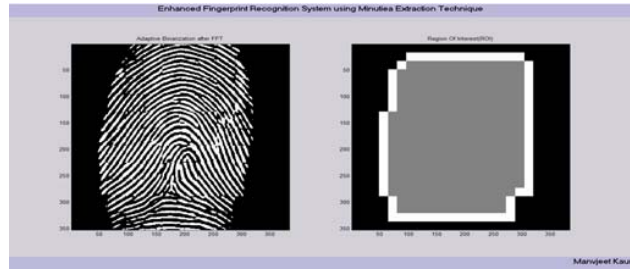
Enhanced Fingerprint Recognition System using Minutiea Extraction Technique

Adaptive Binarization after FFT

50
100
150
200
250
300
350

50 100 150 200 250 300 350

Region Of Interest(ROI)

50
100
150
200
250
300
350

50 100 150 200 250 300 350

Manvjeet Kau